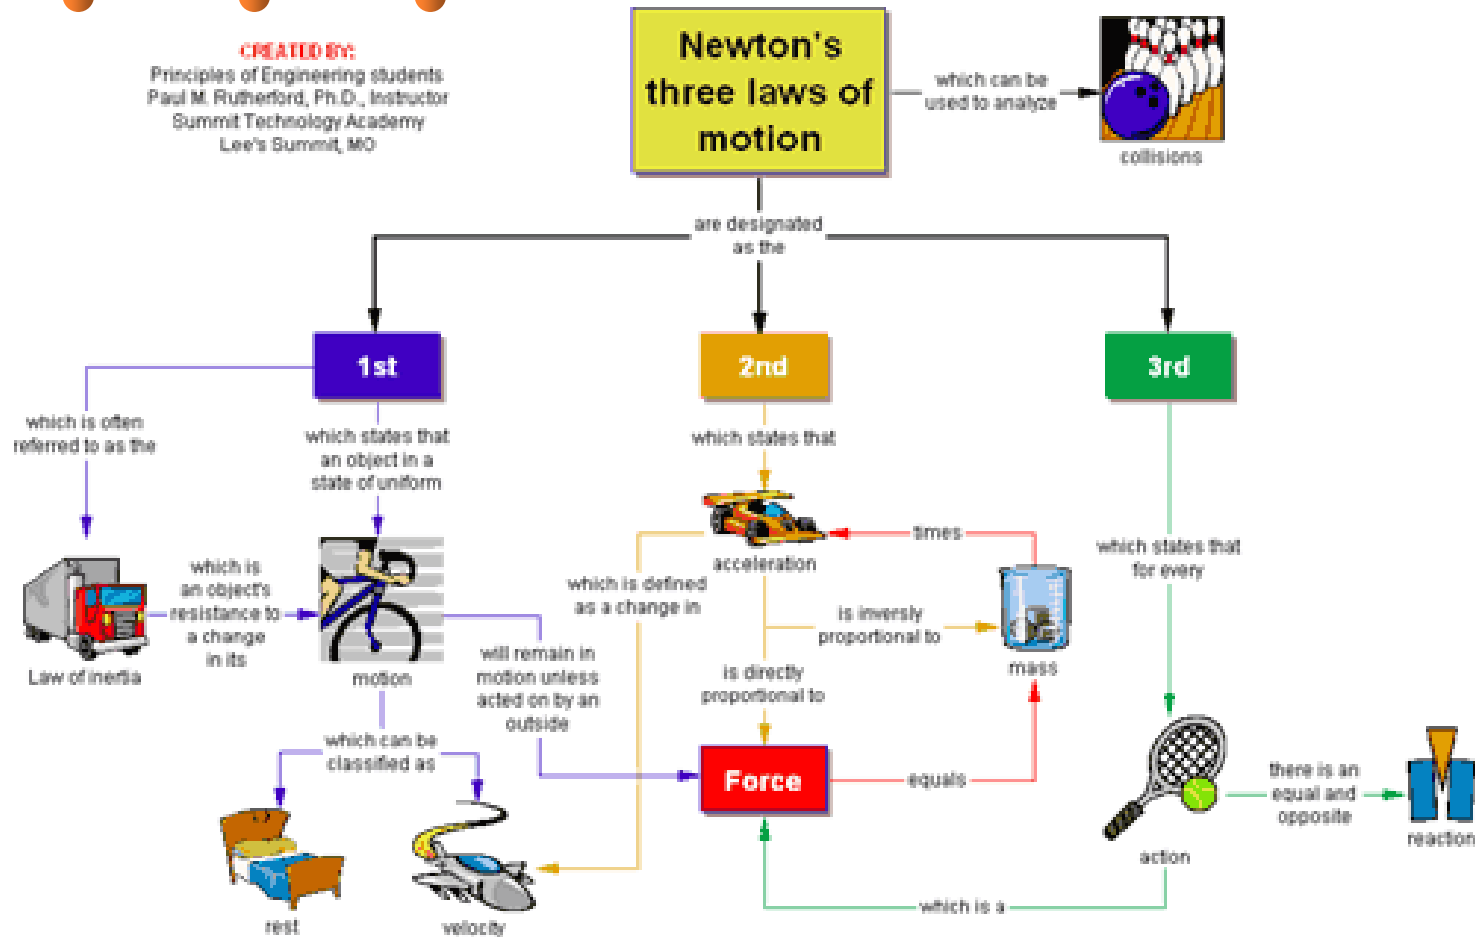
CREATED BY:
Principles of Engineering students
Paul M. Rutherford, Ph.D., Instructor
Summit Technology Academy
Lee's Summit, MO

Newton's three laws of motion

which can be used to analyze

collisions

are designated as the

1st

2nd

3rd

which is often referred to as the

which states that an object in a state of uniform

Law of inertia

which is an object's resistance to a change in its

motion

which can be classified as

rest

velocity

will remain in motion unless acted on by an outside

which states that

acceleration

times

which is defined as a change in

is inversely proportional to

mass

is directly proportional to

Force

equals

which states that for every

action

there is an equal and opposite

reaction

which is a